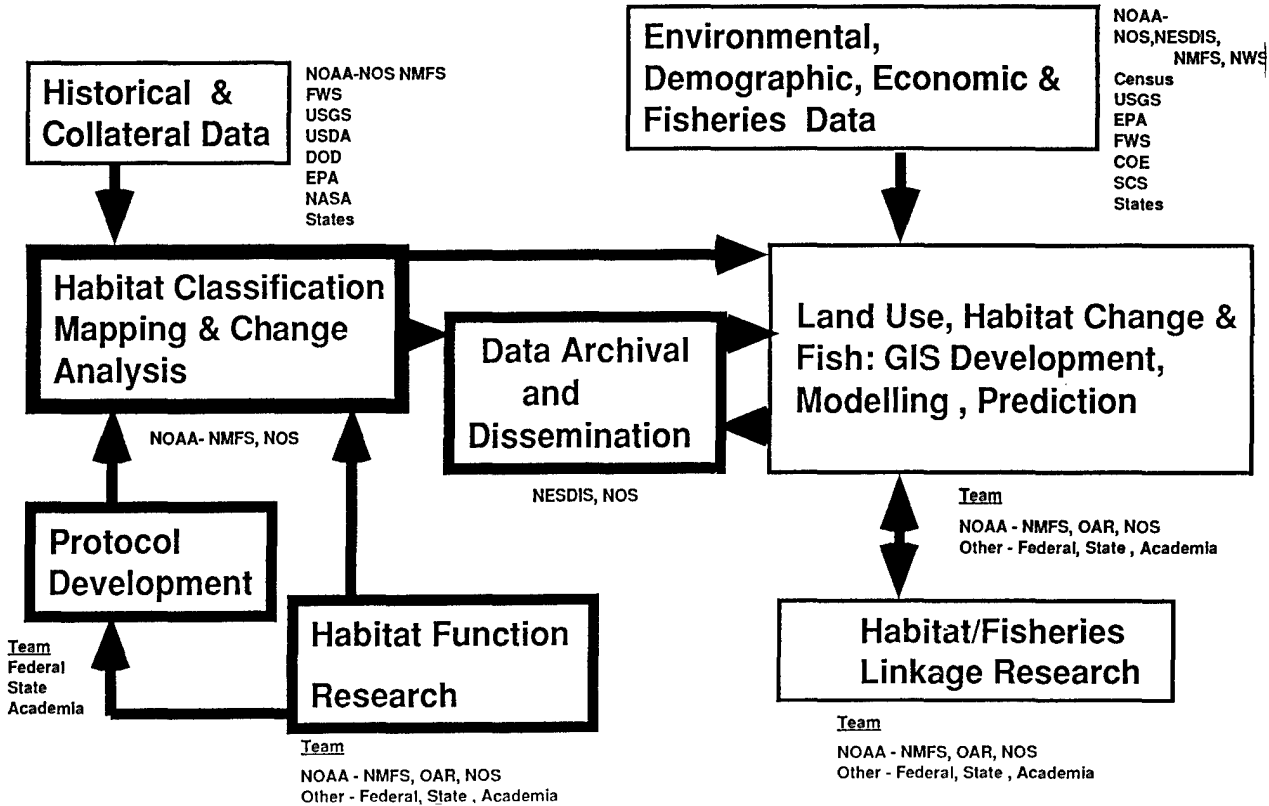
Historical & Collateral Data

NOAA-NOS NMFS
FWS
USGS
USDA
DOD
EPA
NASA
States

Environmental, Demographic, Economic & Fisheries Data

NOAA-
NOS,NESDIS,
NMFS, NWS
Census
USGS
EPA
FWS
COE
SCS
States

Habitat Classification Mapping & Change Analysis

NOAA- NMFS, NOS

Data Archival and Dissemination

NESDIS, NOS

Land Use, Habitat Change & Fish: GIS Development, Modelling , Prediction

Team
NOAA - NMFS, OAR, NOS
Other - Federal, State , Academia

Protocol Development

Team
Federal
State
Academia

Habitat Function Research

Team
NOAA - NMFS, OAR, NOS
Other - Federal, State , Academia

Habitat/Fisheries Linkage Research

Team
NOAA - NMFS, OAR, NOS
Other - Federal, State , Academia